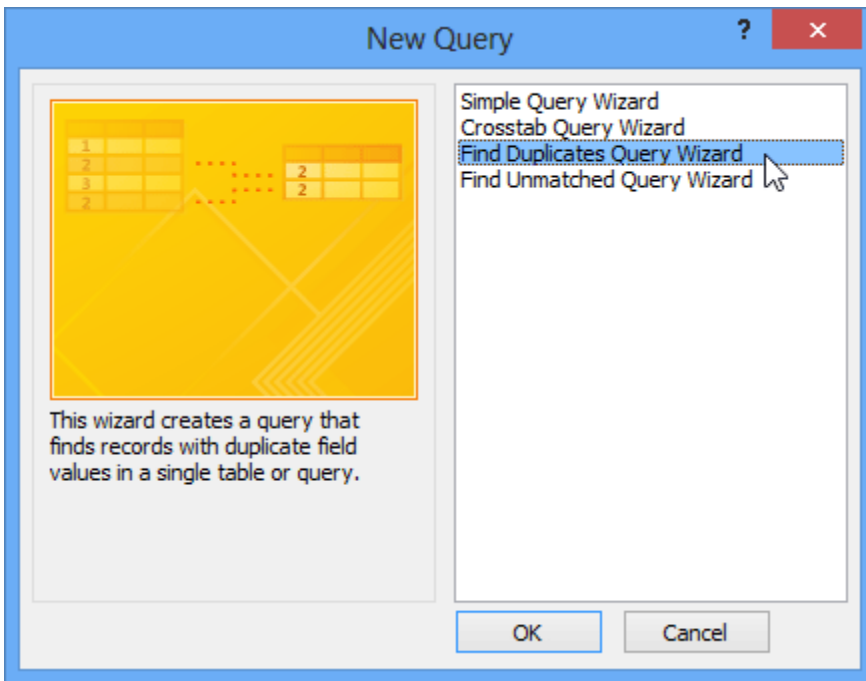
New Query

?

×

1
2
3
2

2
2

This wizard creates a query that finds records with duplicate field values in a single table or query.

Simple Query Wizard
Crosstab Query Wizard
Find Duplicates Query Wizard
Find Unmatched Query Wizard

OK

Cancel